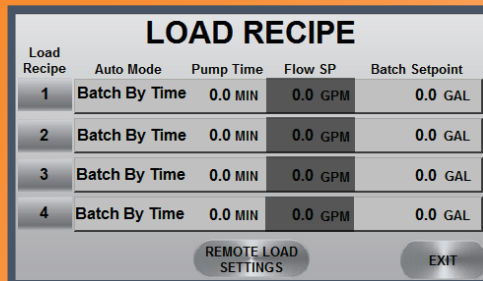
LOAD RECIPE

| Load Recipe | Auto Mode | Pump Time | Flow SP | Batch Setpoint |
|---|---|---|---|---|
| 1 | Batch By Time | 0.0 MIN | 0.0 GPM | 0.0 GAL |
| 2 | Batch By Time | 0.0 MIN | 0.0 GPM | 0.0 GAL |
| 3 | Batch By Time | 0.0 MIN | 0.0 GPM | 0.0 GAL |
| 4 | Batch By Time | 0.0 MIN | 0.0 GPM | 0.0 GAL |

REMOTE LOAD SETTINGS

EXIT